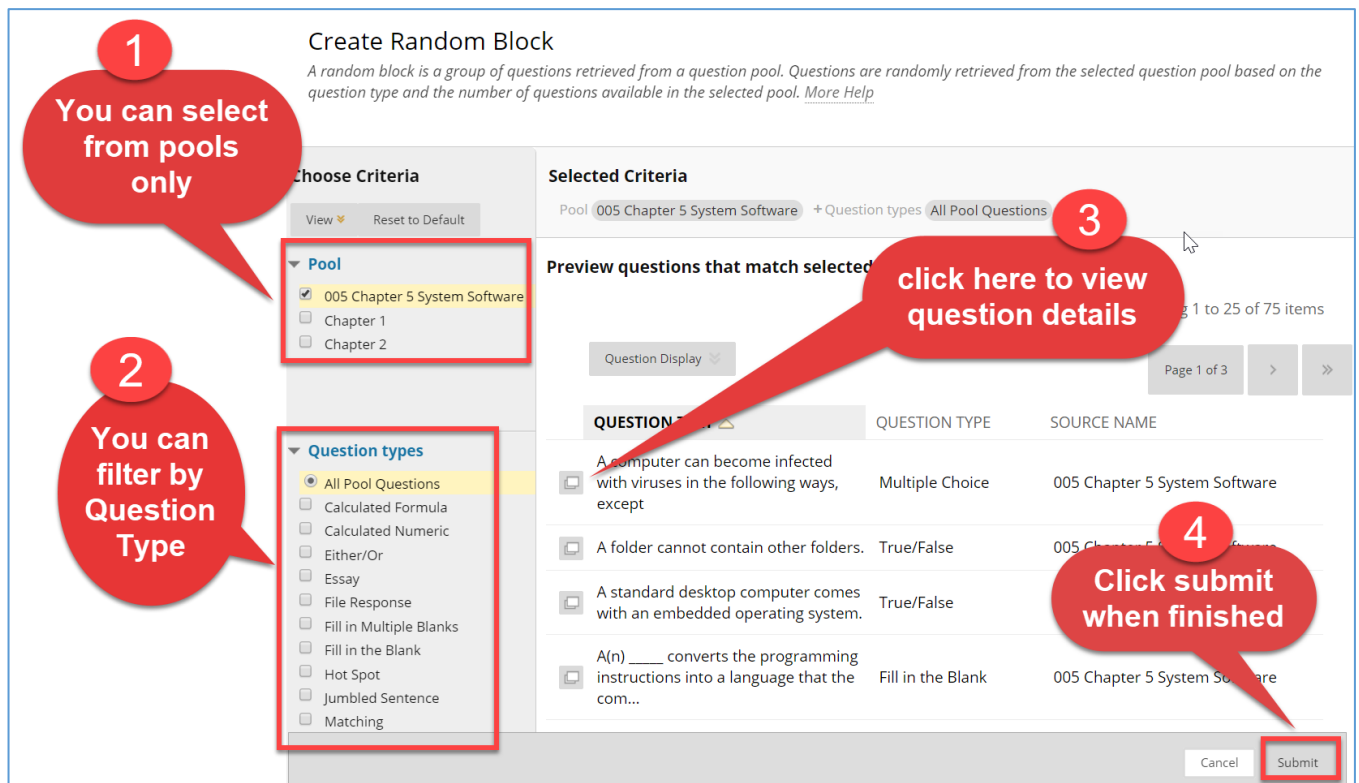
Create Random Block

A random block is a group of questions retrieved from a question pool. Questions are randomly retrieved from the selected question pool based on the question type and the number of questions available in the selected pool. More Help

1

You can select from pools only

Choose Criteria

View Reset to Default

Pool

005 Chapter 5 System Software

Chapter 1

Chapter 2

2

You can filter by Question Type

Question types

All Pool Questions

Calculated Formula

Calculated Numeric

Either/Or

Essay

File Response

Fill in Multiple Blanks

Fill in the Blank

Hot Spot

Jumbled Sentence

Matching

Selected Criteria

Pool 005 Chapter 5 System Software + Question types All Pool Questions

3

click here to view question details

Preview questions that match selected

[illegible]g 1 to 25 of 75 items

Question Display

Page 1 of 3

| QUESTION T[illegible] | QUESTION TYPE | SOURCE NAME |
|---|---|---|
| A computer can become infected with viruses in the following ways, except | Multiple Choice | 005 Chapter 5 System Software |
| A folder cannot contain other folders. | True/False | 005 Chapter 5 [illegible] |
| A standard desktop computer comes with an embedded operating system. | True/False | |
| A(n) _____ converts the programming instructions into a language that the com... | Fill in the Blank | 005 Chapter 5 System So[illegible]are |

4

Click submit when finished

Cancel

Submit